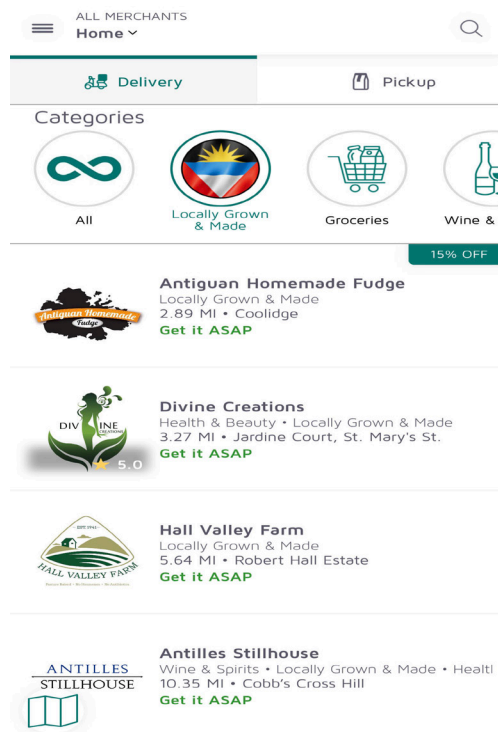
ALL MERCHANTS
Home

Delivery

Pickup

Categories

All

Locally Grown & Made

Groceries

Wine &

15% OFF

Antiguan Homemade Fudge

Antiguan Homemade Fudge
Locally Grown & Made
2.89 MI • Coolidge
Get it ASAP

DIVINE CREATIONS

5.0

Divine Creations
Health & Beauty • Locally Grown & Made
3.27 MI • Jardine Court, St. Mary's St.
Get it ASAP

EST. 1941
HALL VALLEY FARM

Hall Valley Farm
Locally Grown & Made
5.64 MI • Robert Hall Estate
Get it ASAP

ANTILLES STILLHOUSE

Antilles Stillhouse
Wine & Spirits • Locally Grown & Made • Healt
10.35 MI • Cobb's Cross Hill
Get it ASAP